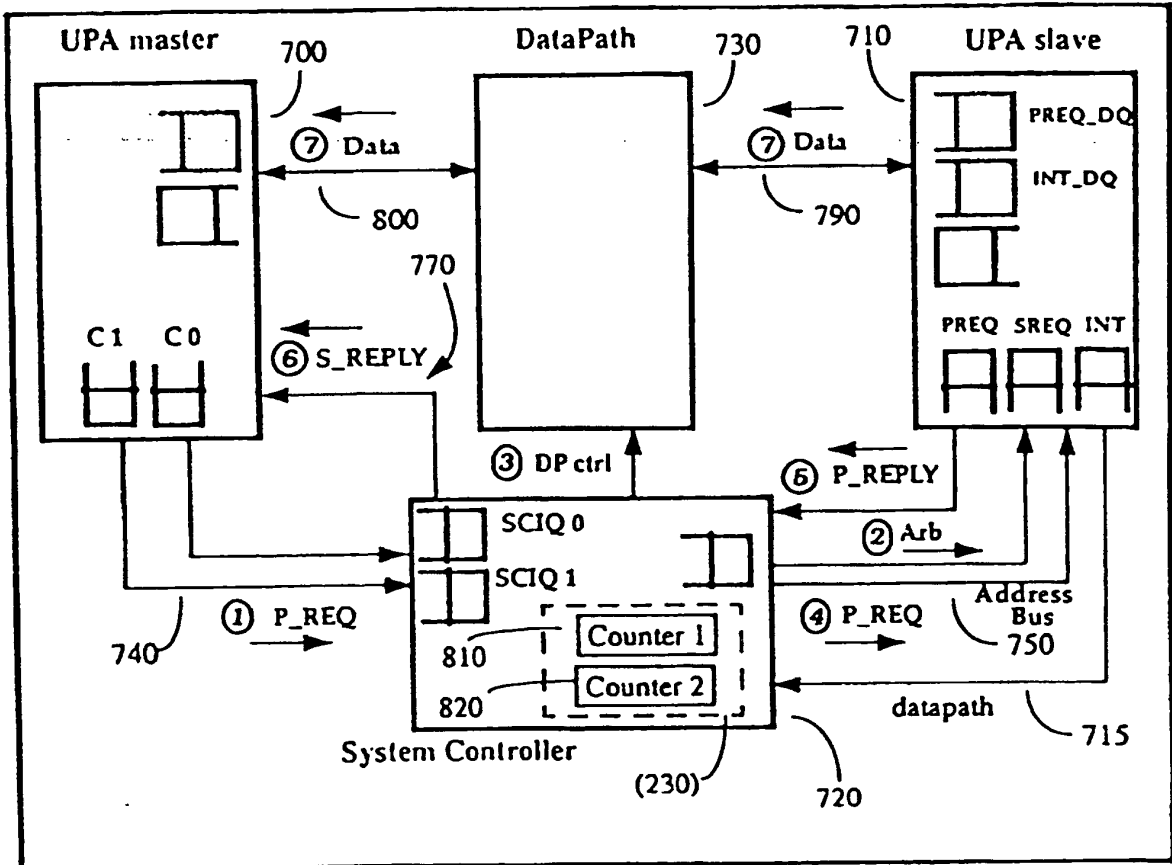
UPA master

700

DataPath

730

710

UPA slave

PREQ_DQ

INT_DQ

⑦ Data

⑦ Data

800

790

770

C1 C0

⑥ S_REPLY

PREQ SREQ INT

③ DP ctrl

⑤ P_REPLY

SCIQ 0

② Arb

SCIQ 1

Address Bus

① P_REQ

④ P_REQ

740

810

Counter 1

750

820

Counter 2

datapath

715

System Controller

(230)

720